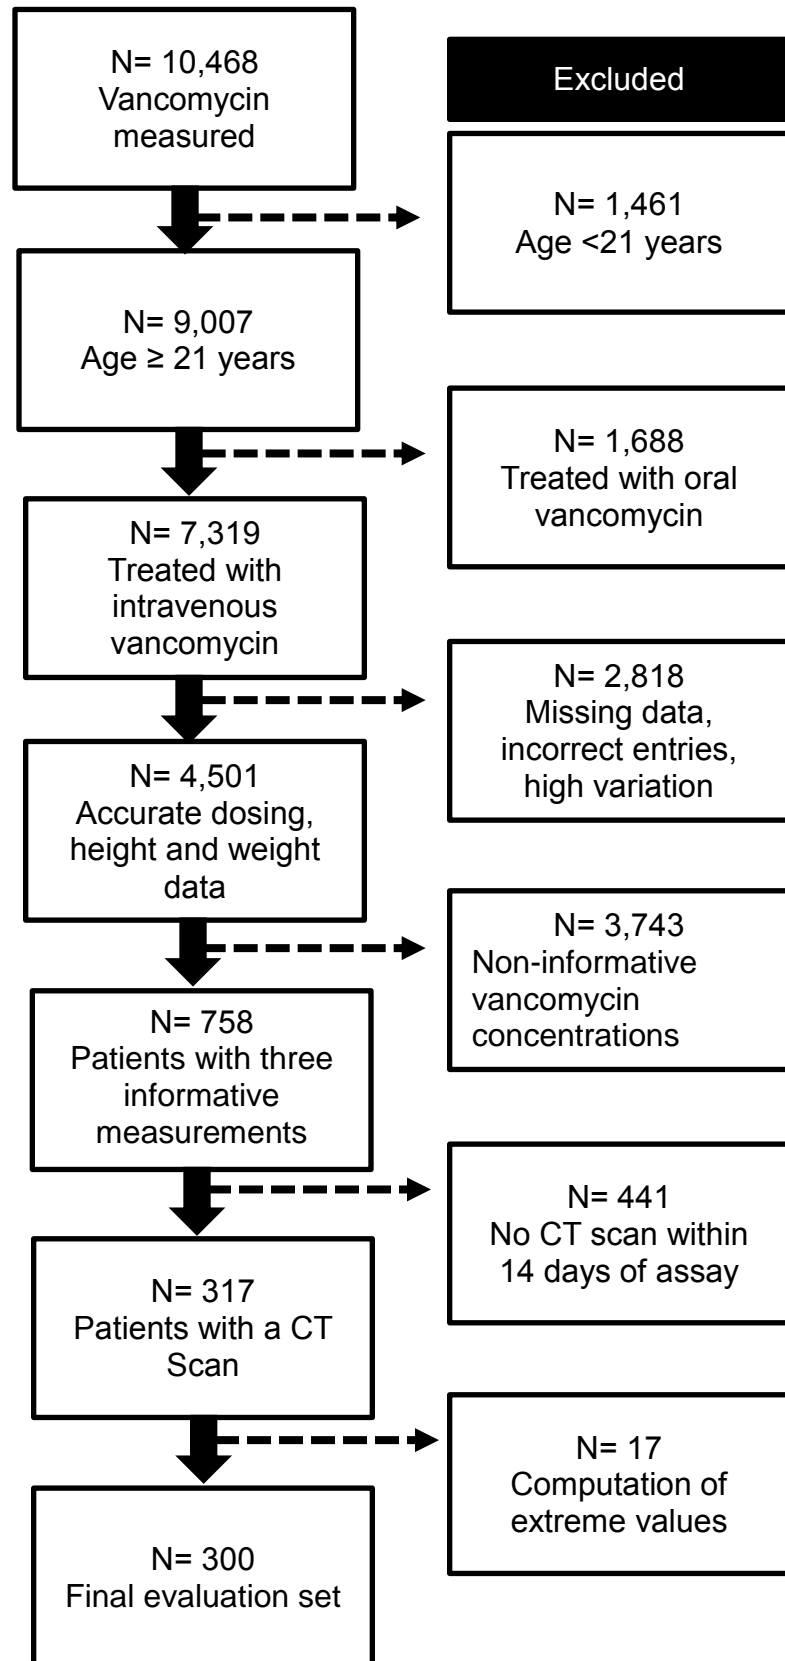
N= 10,468
Vancomycin measured

Excluded

N= 1,461
Age <21 years

N= 9,007
Age ≥ 21 years

N= 1,688
Treated with oral vancomycin

N= 7,319
Treated with intravenous vancomycin

N= 2,818
Missing data, incorrect entries, high variation

N= 4,501
Accurate dosing, height and weight data

N= 3,743
Non-informative vancomycin concentrations

N= 758
Patients with three informative measurements

N= 441
No CT scan within 14 days of assay

N= 317
Patients with a CT Scan

N= 17
Computation of extreme values

N= 300
Final evaluation set